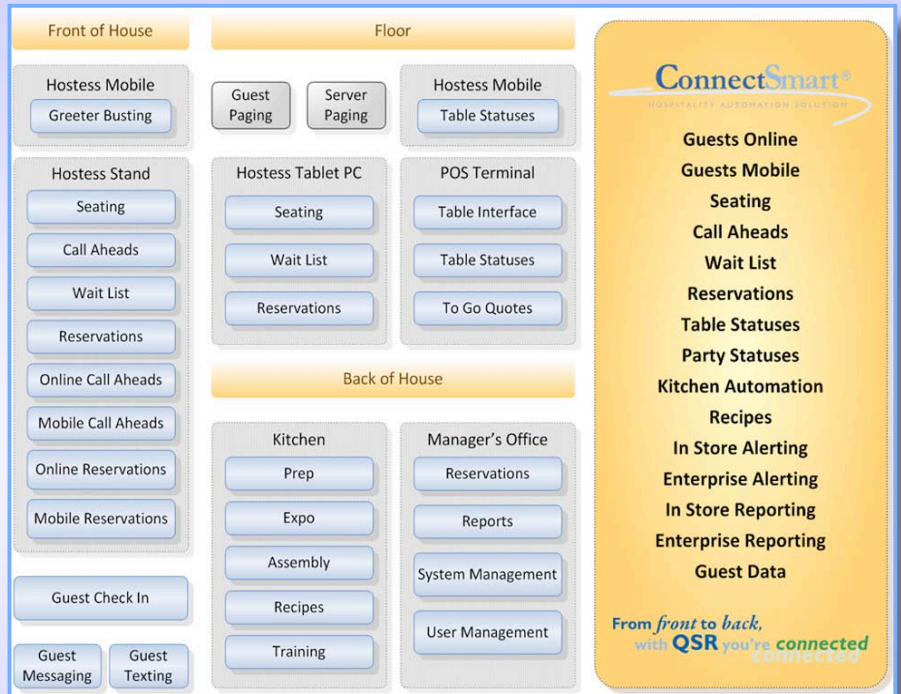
Front of House

Hostess Mobile

Greeter Busting

Hostess Stand

Seating

Call Aheads

Wait List

Reservations

Online Call Aheads

Mobile Call Aheads

Online Reservations

Mobile Reservations

Guest Check In

Guest Messaging

Guest Texting

Floor

Guest Paging

Server Paging

Hostess Mobile

Table Statuses

Hostess Tablet PC

Seating

Wait List

Reservations

POS Terminal

Table Interface

Table Statuses

To Go Quotes

Back of House

Kitchen

Prep

Expo

Assembly

Recipes

Training

Manager's Office

Reservations

Reports

System Management

User Management

ConnectSmart®
HOSPITALITY AUTOMATION SOLUTION

Guests Online
Guests Mobile
Seating
Call Aheads
Wait List
Reservations
Table Statuses
Party Statuses
Kitchen Automation
Recipes
In Store Alerting
Enterprise Alerting
In Store Reporting
Enterprise Reporting
Guest Data

From front to back, with QSR you're connected